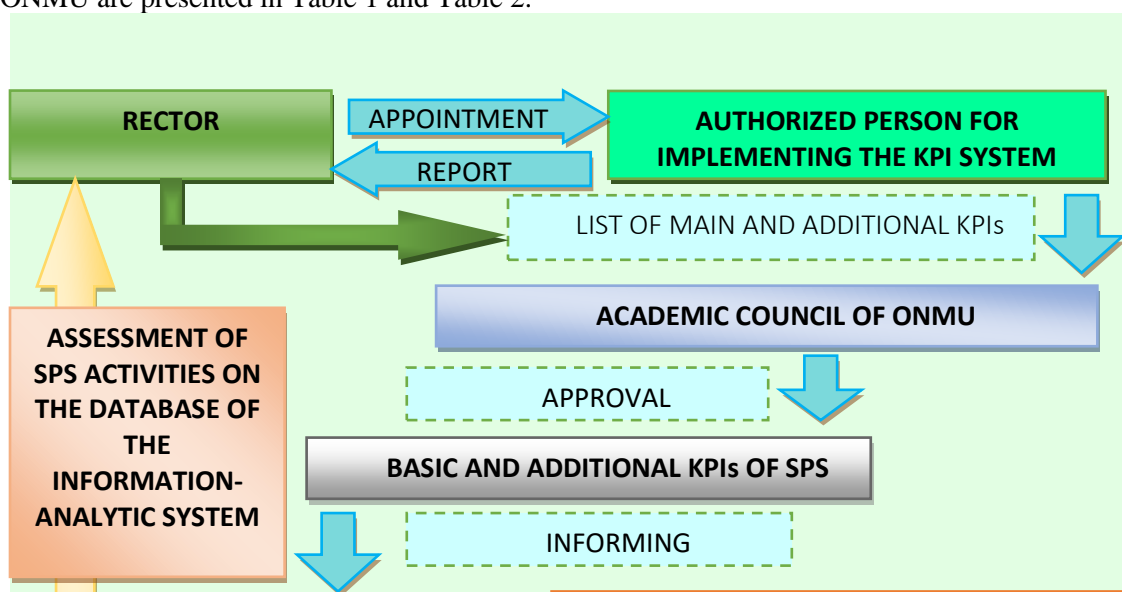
ONMU are presented in Table 1 and Table 2.

RECTOR

APPOINTMENT

REPORT

AUTHORIZED PERSON FOR IMPLEMENTING THE KPI SYSTEM

LIST OF MAIN AND ADDITIONAL KPIs

ACADEMIC COUNCIL OF ONMU

APPROVAL

ASSESSMENT OF SPS ACTIVITIES ON THE DATABASE OF THE INFORMATION-ANALYTIC SYSTEM

BASIC AND ADDITIONAL KPIs OF SPS

INFORMING